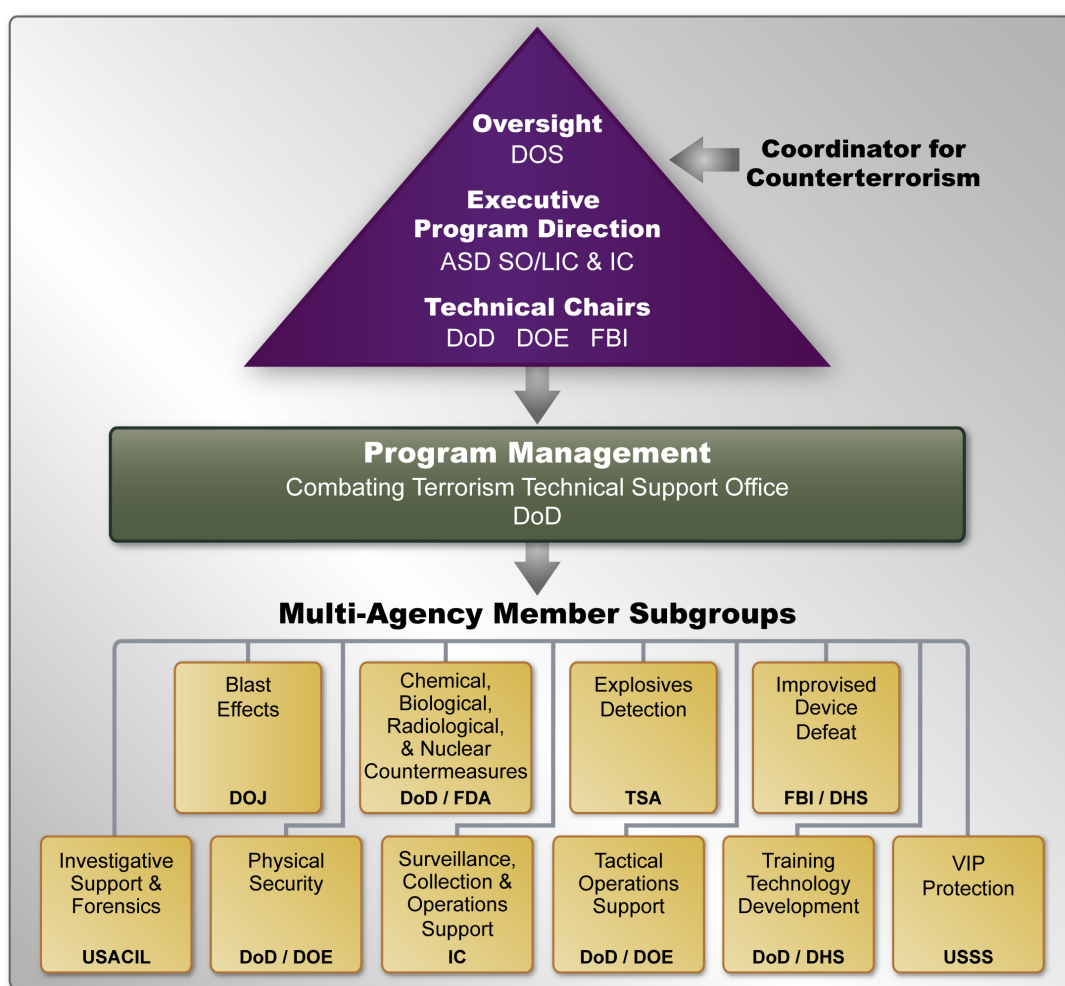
Oversight
DOS

Executive Program Direction
ASD SO/LIC & IC

Technical Chairs
DoD DOE FBI

Coordinator for Counterterrorism

Program Management
Combating Terrorism Technical Support Office
DoD

Multi-Agency Member Subgroups

Blast Effects
DOJ

Chemical, Biological, Radiological, & Nuclear Countermeasures
DoD / FDA

Explosives Detection
TSA

Improvised Device Defeat
FBI / DHS

Investigative Support & Forensics
USACIL

Physical Security
DoD / DOE

Surveillance, Collection & Operations Support
IC

Tactical Operations Support
DoD / DOE

Training Technology Development
DoD / DHS

VIP Protection
USSS